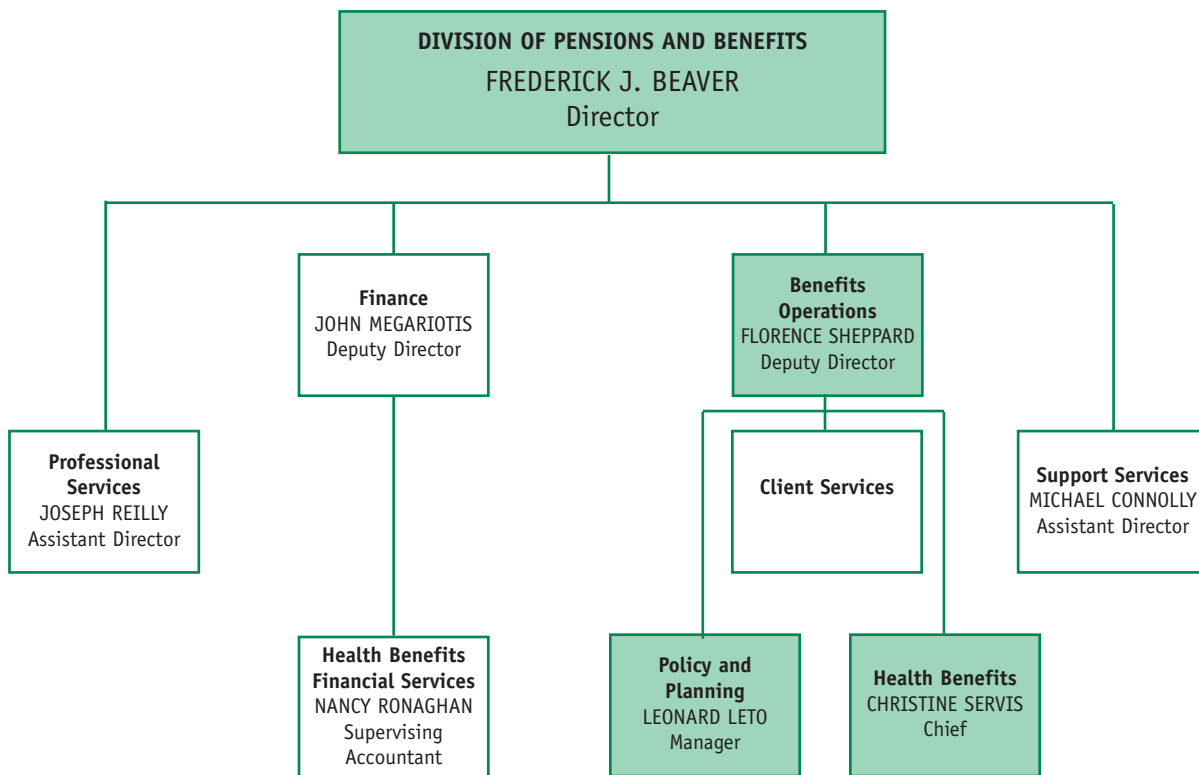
DIVISION OF PENSIONS AND BENEFITS
FREDERICK J. BEAVER
Director

Finance
JOHN MEGARIOTIS
Deputy Director

Benefits Operations
FLORENCE SHEPPARD
Deputy Director

Professional Services
JOSEPH REILLY
Assistant Director

Client Services

Support Services
MICHAEL CONNOLLY
Assistant Director

Health Benefits Financial Services
NANCY RONAGHAN
Supervising Accountant

Policy and Planning
LEONARD LETO
Manager

Health Benefits
CHRISTINE SERVIS
Chief